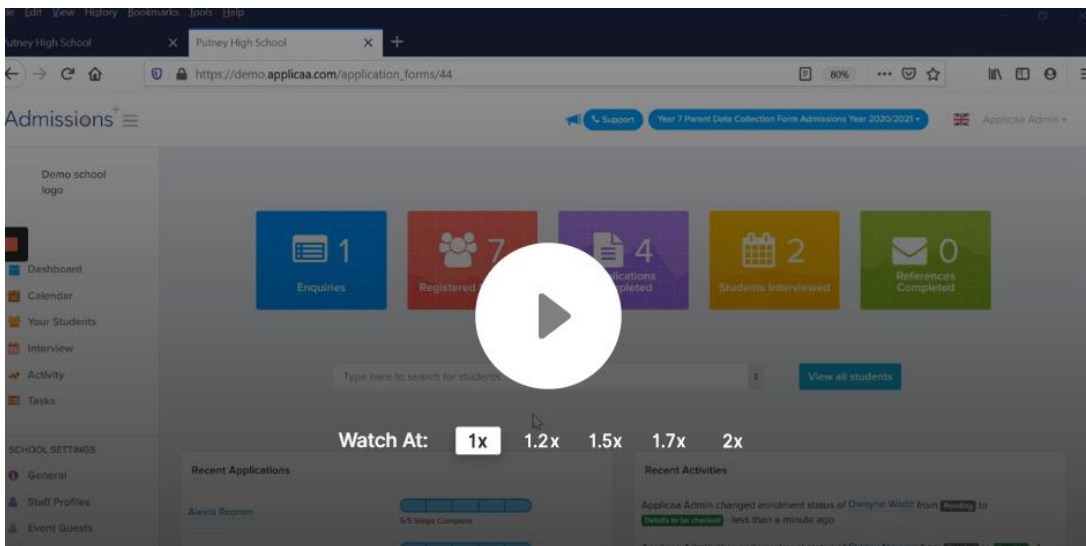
File Edit View History Bookmarks Tools Help

utney High School
Putney High School

https://demo.applicaa.com/application_forms/44

80%

Admissions

Support
Year 7 Parent Data Collection Form Admissions Year 2020/2021
Applicaa Admin

Demo school logo

Dashboard
Calendar
Your Students
Interview
Activity
Tasks

SCHOOL SETTINGS
General
Staff Profiles
Event Guests

1
Enquiries

7
Registered

4
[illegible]lications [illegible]pleted

2
Students Interviewed

0
References Completed

Type here to search for students

View all students

Watch At: 1x 1.2x 1.5x 1.7x 2x

Recent Applications

Alexis Reomn
5/5 Steps Complete

Recent Activities

Applicaa Admin changed enrolment status of Dwayne Wade from Pending to Details to be checked - less than a minute ago